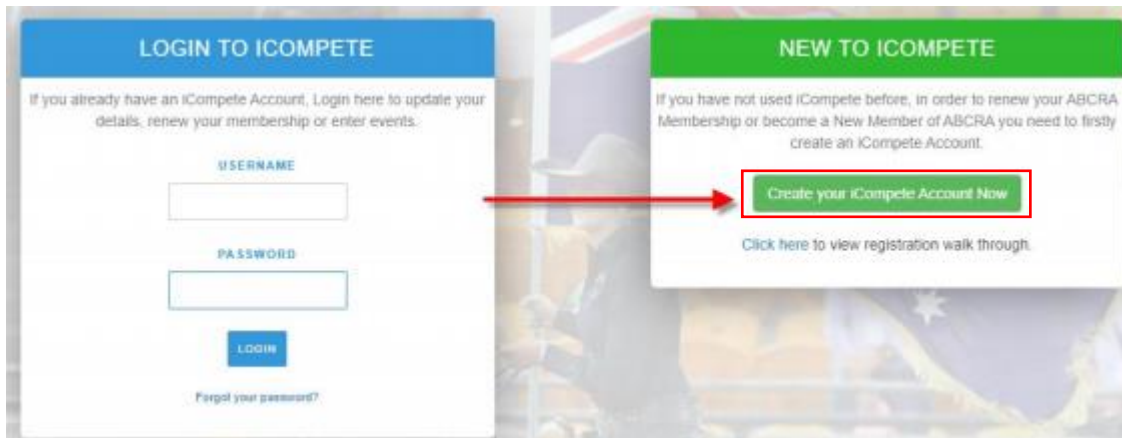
LOGIN TO ICOMPETE

If you already have an iCompete Account, Login here to update your details, renew your membership or enter events.

USERNAME

PASSWORD

LOGIN

Forgot your password?

NEW TO ICOMPETE

If you have not used iCompete before, in order to renew your ABCRA Membership or become a New Member of ABCRA you need to firstly create an iCompete Account.

Create your iCompete Account Now

Click here to view registration walk through.